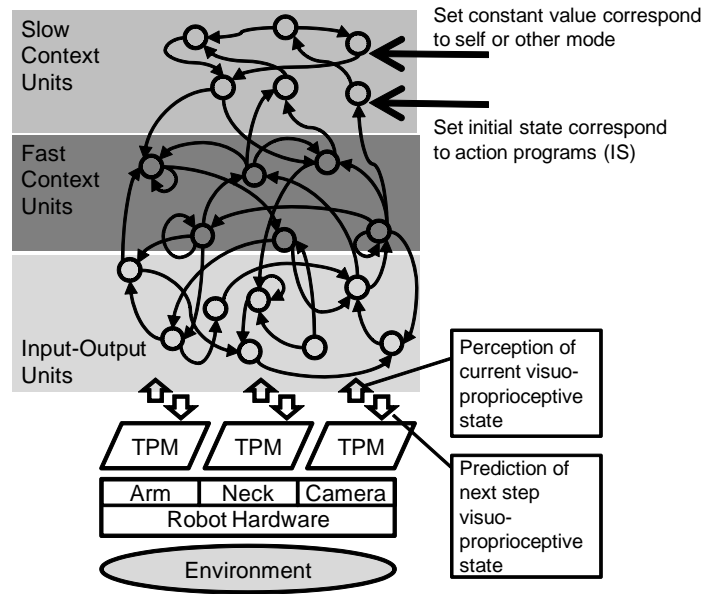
Slow Context Units

Set constant value correspond to self or other mode

Set initial state correspond to action programs (IS)

Fast Context Units

Input-Output Units

Perception of current visuo-proprioceptive state

Prediction of next step visuo-proprioceptive state

TPM

TPM

TPM

Arm

Neck

Camera

Robot Hardware

Environment